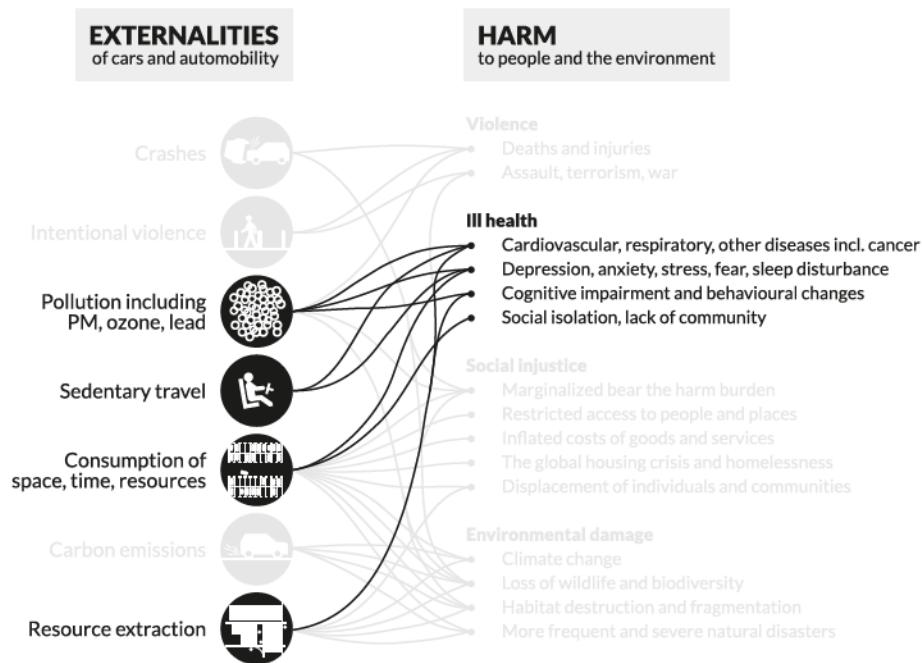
EXTERNALITIES
of cars and automobility

HARM
to people and the environment

Crashes

Intentional violence

Pollution including PM, ozone, lead

Sedentary travel

Consumption of space, time, resources

Carbon emissions

Resource extraction

Violence
Deaths and injuries
Assault, terrorism, war

Ill health
Cardiovascular, respiratory, other diseases incl. cancer
Depression, anxiety, stress, fear, sleep disturbance
Cognitive impairment and behavioural changes
Social isolation, lack of community

Social injustice
Marginalized bear the harm burden
Restricted access to people and places
Inflated costs of goods and services
The global housing crisis and homelessness
Displacement of individuals and communities

Environmental damage
Climate change
Loss of wildlife and biodiversity
Habitat destruction and fragmentation
More frequent and severe natural disasters